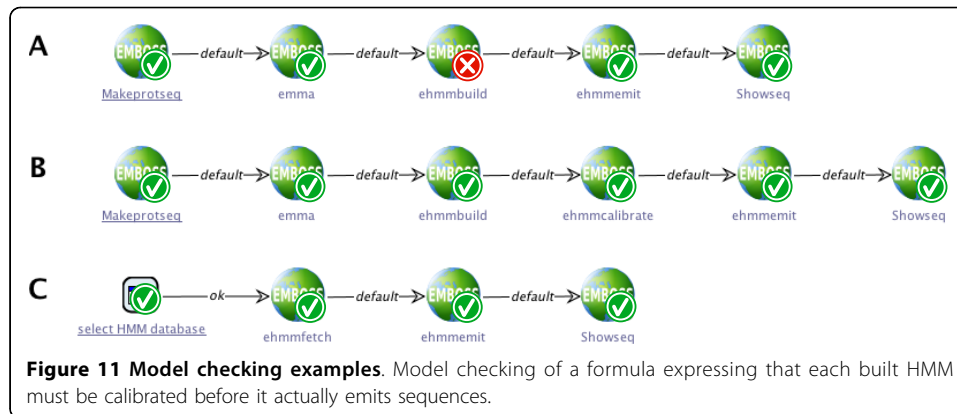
A

EMBOSS Makeprotseq —default→ EMBOSS emma —default→ EMBOSS ehmmbuild —default→ EMBOSS ehmmemit —default→ EMBOSS Showseq

B

EMBOSS Makeprotseq —default→ EMBOSS emma —default→ EMBOSS ehmmbuild —default→ EMBOSS ehmmcalibrate —default→ EMBOSS ehmmemit —default→ EMBOSS Showseq

C

select HMM database —ok→ EMBOSS ehmmfetch —default→ EMBOSS ehmmemit —default→ EMBOSS Showseq

**Figure 11 Model checking examples**. Model checking of a formula expressing that each built HMM must be calibrated before it actually emits sequences.